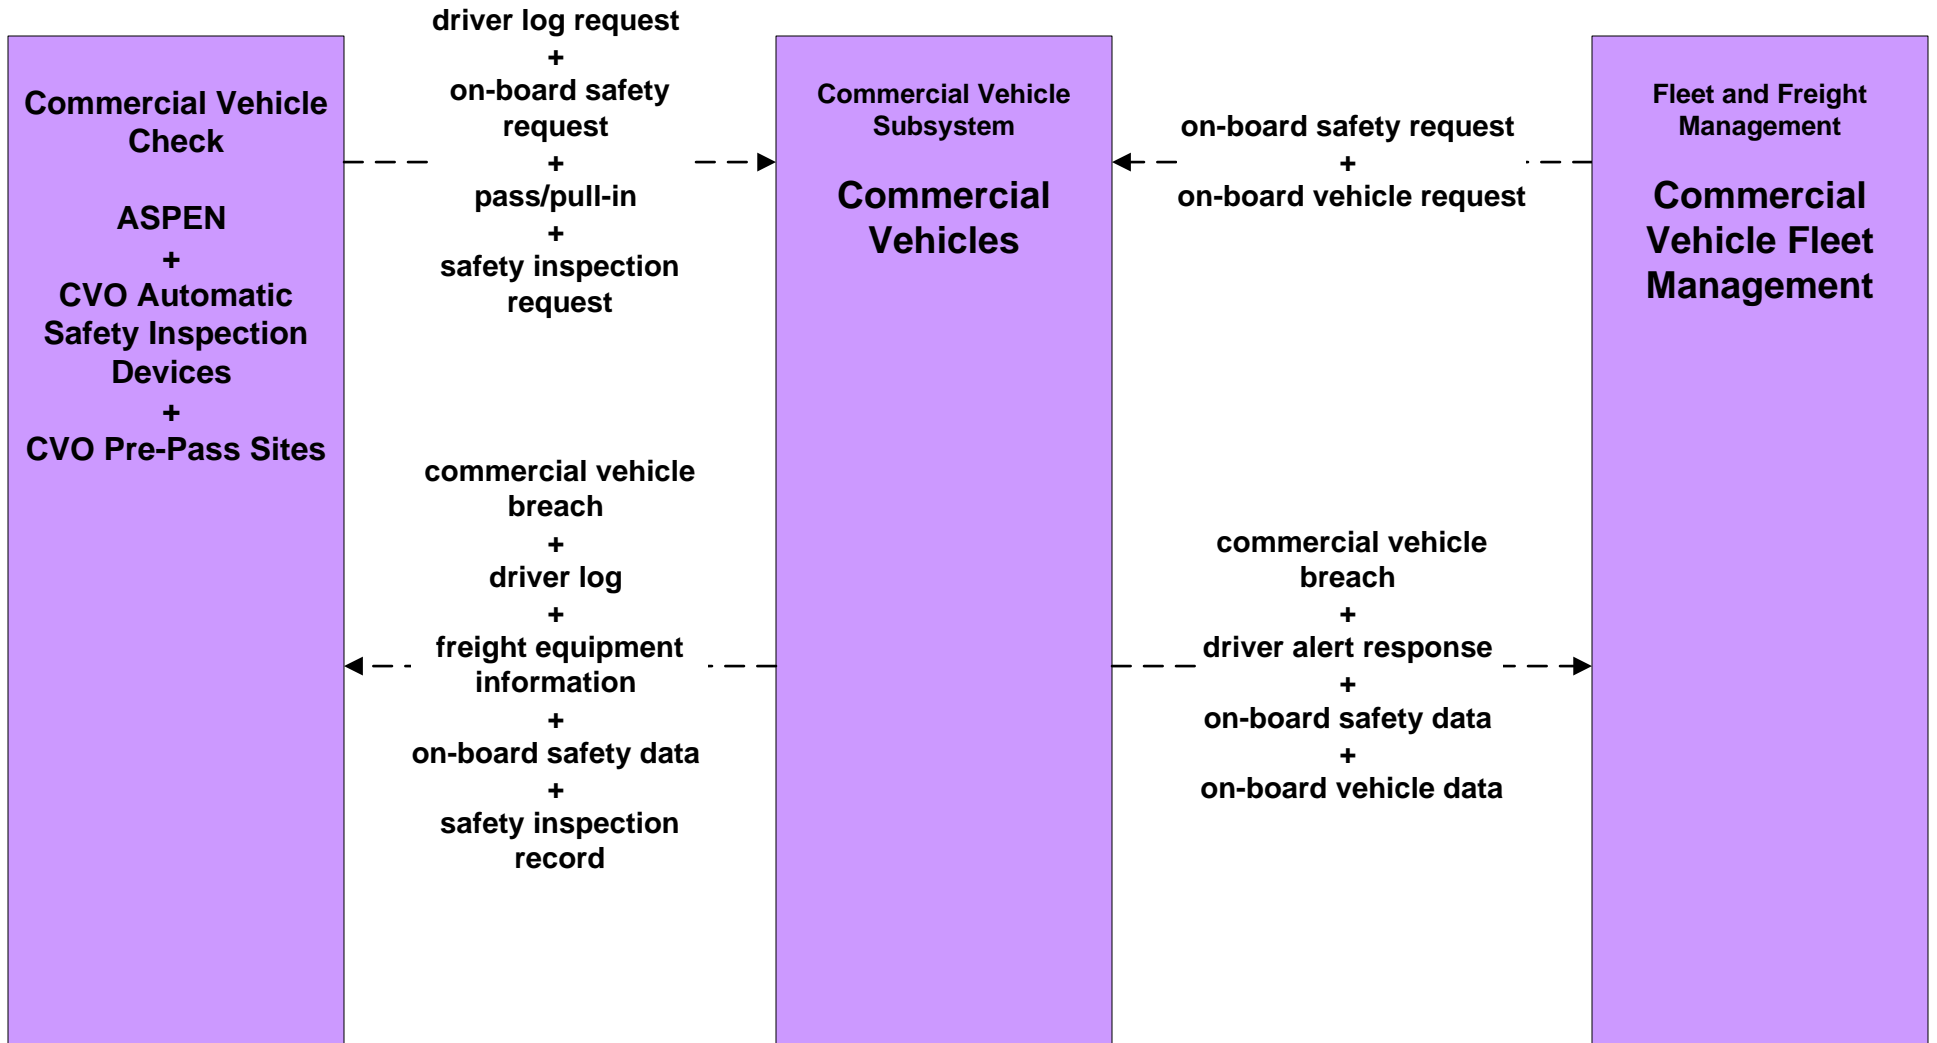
Commercial Vehicle Check

ASPEN
+
CVO Automatic Safety Inspection Devices
+
CVO Pre-Pass Sites

driver log request
+
on-board safety request
+
pass/pull-in
+
safety inspection request

commercial vehicle breach
+
driver log
+
freight equipment information
+
on-board safety data
+
safety inspection record

Commercial Vehicle Subsystem

Commercial Vehicles

on-board safety request
+
on-board vehicle request

commercial vehicle breach
+
driver alert response
+
on-board safety data
+
on-board vehicle data

Fleet and Freight Management

Commercial Vehicle Fleet Management